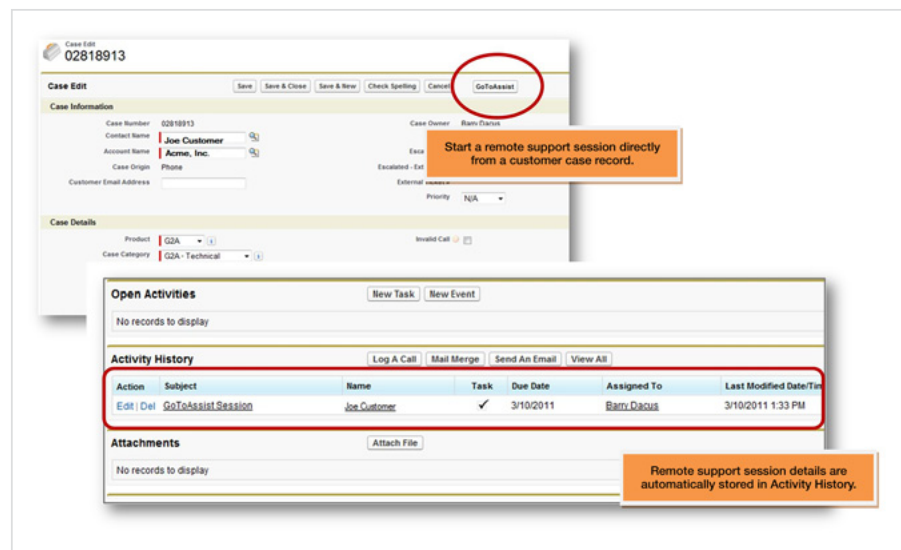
Case Edit
02818913

Case Edit

Save | Save & Close | Save & New | Check Spelling | Cancel | GoToAssist

Case Information

Case Number 02818913
Contact Name Joe Customer
Account Name Acme, Inc.
Case Origin Phone
Customer Email Address

Case Owner Barry Dacus
Esca
Escalated - Ext
External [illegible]
Priority N/A

Start a remote support session directly from a customer case record.

Case Details

Product G2A
Case Category G2A - Technical
Invalid Call

Open Activities

New Task | New Event

No records to display

Activity History

Log A Call | Mail Merge | Send An Email | View All

| Action | Subject | Name | Task | Due Date | Assigned To | Last Modified Date/Tim |
|---|---|---|---|---|---|---|
| Edit \| Del | GoToAssist Session | Joe Customer | ✓ | 3/10/2011 | Barry Dacus | 3/10/2011 1:33 PM |

Attachments

Attach File

No records to display

Remote support session details are automatically stored in Activity History.